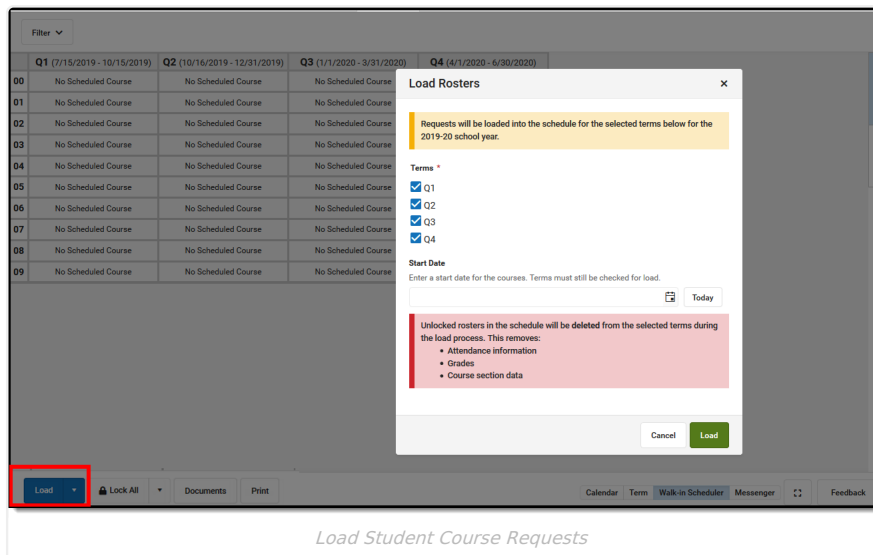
Filter

| | Q1 (7/15/2019 - 10/15/2019) | Q2 (10/16/2019 - 12/31/2019) | Q3 (1/1/2020 - 3/31/2020) | Q4 (4/1/2020 - 6/30/2020) |
|---|---|---|---|---|
| 00 | No Scheduled Course | No Scheduled Course | No Scheduled Course | |
| 01 | No Scheduled Course | No Scheduled Course | No Scheduled Course | |
| 02 | No Scheduled Course | No Scheduled Course | No Scheduled Course | |
| 03 | No Scheduled Course | No Scheduled Course | No Scheduled Course | |
| 04 | No Scheduled Course | No Scheduled Course | No Scheduled Course | |
| 05 | No Scheduled Course | No Scheduled Course | No Scheduled Course | |
| 06 | No Scheduled Course | No Scheduled Course | No Scheduled Course | |
| 07 | No Scheduled Course | No Scheduled Course | No Scheduled Course | |
| 08 | No Scheduled Course | No Scheduled Course | No Scheduled Course | |
| 09 | No Scheduled Course | No Scheduled Course | No Scheduled Course | |

Load Rosters ×

Requests will be loaded into the schedule for the selected terms below for the 2019-20 school year.

Terms *
Q1
Q2
Q3
Q4

Start Date
Enter a start date for the courses. Terms must still be checked for load.
Today

Unlocked rosters in the schedule will be deleted from the selected terms during the load process. This removes:
• Attendance information
• Grades
• Course section data

Cancel Load

Load Lock All Documents Print

Calendar Term Walk-in Scheduler Messenger Feedback

Load Student Course Requests